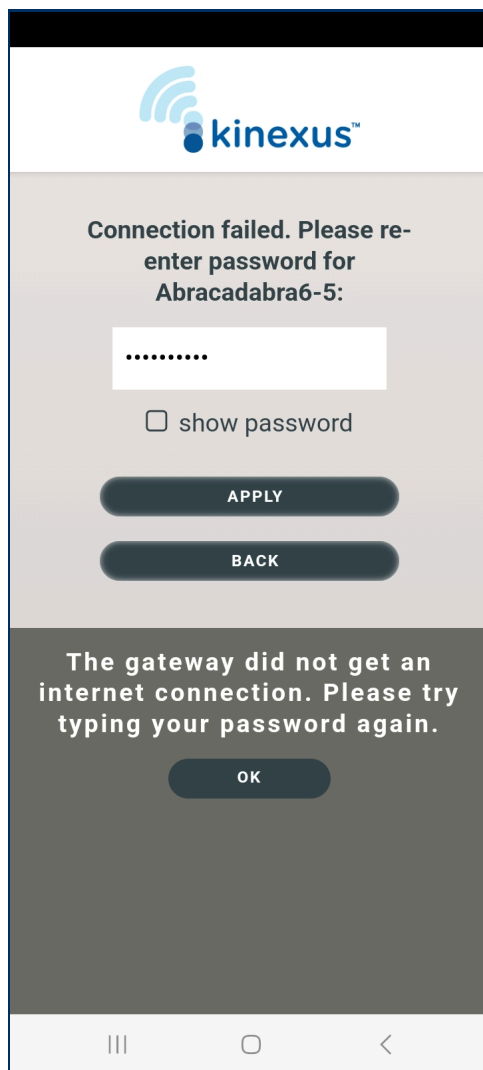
kinexus™

Connection failed. Please re-enter password for Abracadabra6-5:

••••••••••

show password

APPLY

BACK

The gateway did not get an internet connection. Please try typing your password again.

OK